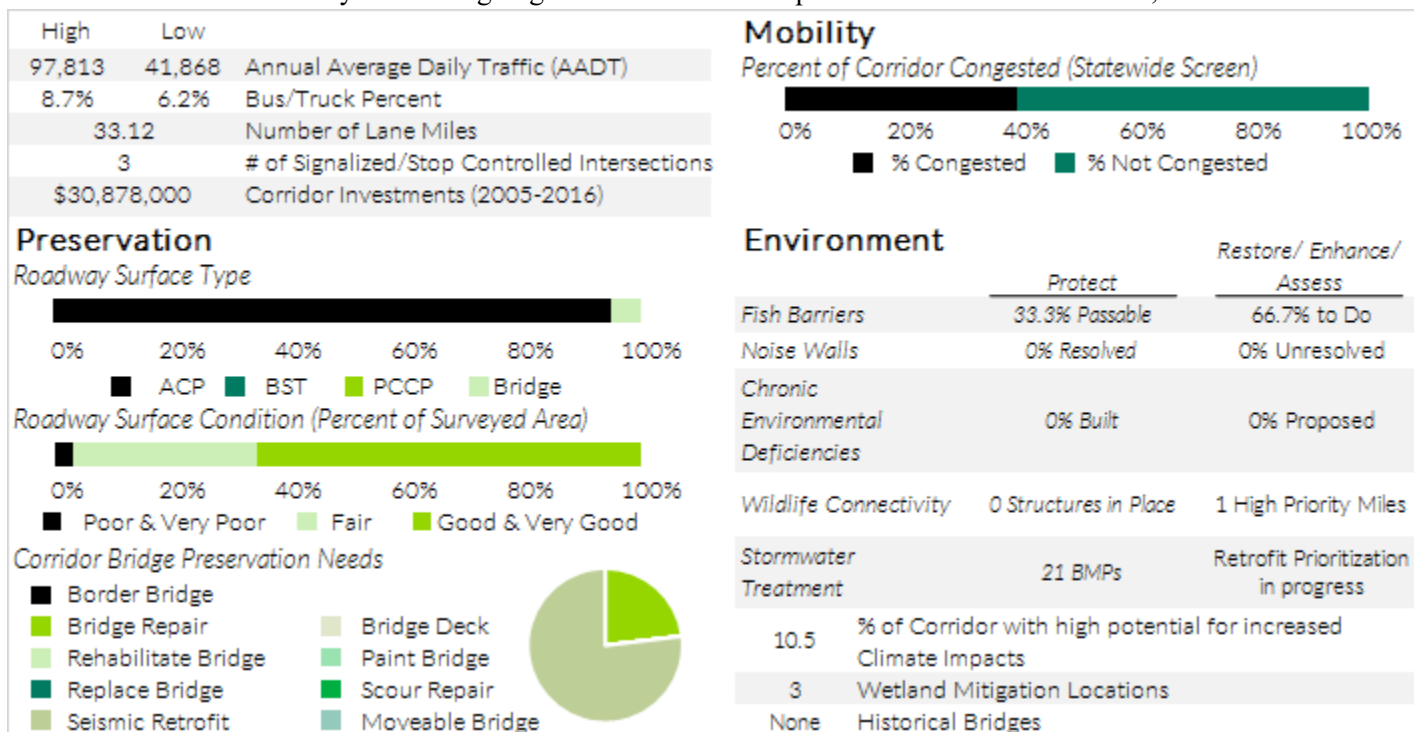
| High | Low | |
|---|---|---|
| 97,813 | 41,868 | Annual Average Daily Traffic (AADT) |
| 8.7% | 6.2% | Bus/Truck Percent |
| 33.12 | | Number of Lane Miles |
| 3 | | # of Signalized/Stop Controlled Intersections |
| $30,878,000 | | Corridor Investments (2005-2016) |

Mobility
Percent of Corridor Congested (Statewide Screen)
0% 20% 40% 60% 80% 100%
% Congested % Not Congested

Preservation
Roadway Surface Type
0% 20% 40% 60% 80% 100%
ACP BST PCCP Bridge
Roadway Surface Condition (Percent of Surveyed Area)
0% 20% 40% 60% 80% 100%
Poor & Very Poor Fair Good & Very Good
Corridor Bridge Preservation Needs
Border Bridge
Bridge Repair
Rehabilitate Bridge
Replace Bridge
Seismic Retrofit
Bridge Deck
Paint Bridge
Scour Repair
Moveable Bridge

Environment

| | Protect | Restore/ Enhance/ Assess |
|---|---|---|
| Fish Barriers | 33.3% Passable | 66.7% to Do |
| Noise Walls | 0% Resolved | 0% Unresolved |
| Chronic Environmental Deficiencies | 0% Built | 0% Proposed |
| Wildlife Connectivity | 0 Structures in Place | 1 High Priority Miles |
| Stormwater Treatment | 21 BMPs | Retrofit Prioritization in progress |

| | |
|---|---|
| 10.5 | % of Corridor with high potential for increased Climate Impacts |
| 3 | Wetland Mitigation Locations |
| None | Historical Bridges |